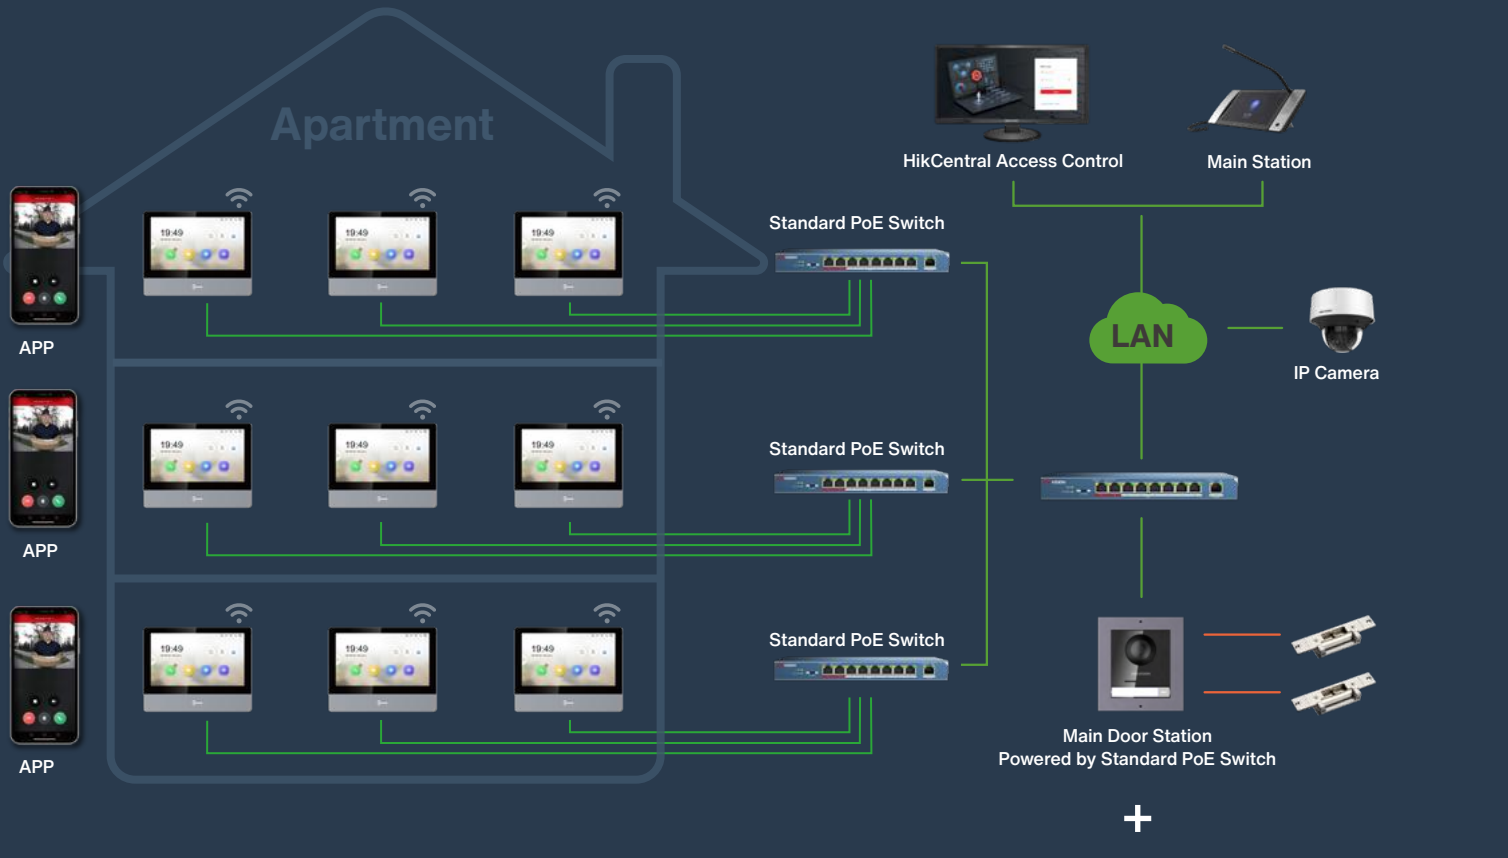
Apartment

HikCentral Access Control

Main Station

Standard PoE Switch

APP

19:49

19:49

19:49

LAN

IP Camera

APP

19:49

19:49

19:49

Standard PoE Switch

APP

19:49

19:49

19:49

Standard PoE Switch

Main Door Station
Powered by Standard PoE Switch

+